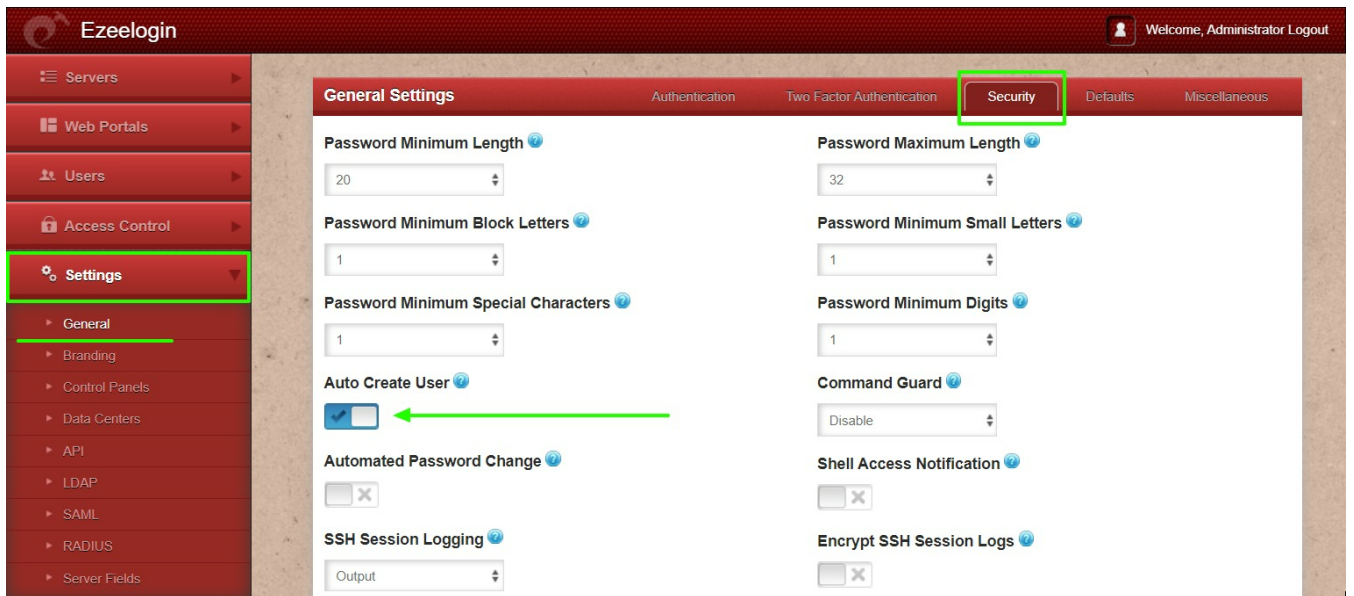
Ezeelogin

Welcome, Administrator Logout

Servers

Web Portals

Users

Access Control

Settings

General

Branding

Control Panels

Data Centers

API

LDAP

SAML

RADIUS

Server Fields

General Settings

Authentication

Two Factor Authentication

Security

Defaults

Miscellaneous

Password Minimum Length

20

Password Maximum Length

32

Password Minimum Block Letters

1

Password Minimum Small Letters

1

Password Minimum Special Characters

1

Password Minimum Digits

1

Auto Create User

Command Guard

Disable

Automated Password Change

Shell Access Notification

SSH Session Logging

Output

Encrypt SSH Session Logs